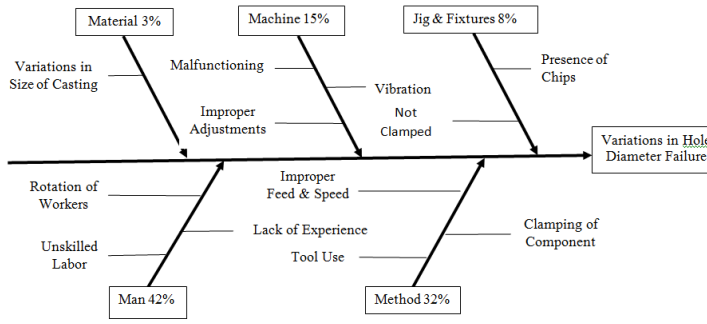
Material 3%

Machine 15%

Jig & Fixtures 8%

Variations in Size of Casting

Malfunctioning

Vibration

Presence of Chips

Improper Adjustments

Not Clamped

Variations in Hole Diameter Failure

Rotation of Workers

Improper Feed & Speed

Lack of Experience

Clamping of Component

Unskilled Labor

Tool Use

Man 42%

Method 32%